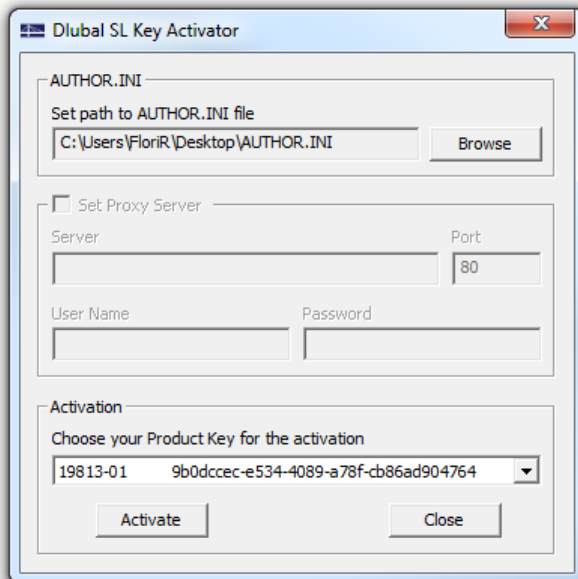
Dlubal SL Key Activator

AUTHOR.INI

Set path to AUTHOR.INI file

C:\Users\FloriR\Desktop\AUTHOR.INI

Browse

Set Proxy Server

Server

Port

80

User Name

Password

Activation

Choose your Product Key for the activation

19813-01 9b0dccec-e534-4089-a78f-cb86ad904764

Activate

Close